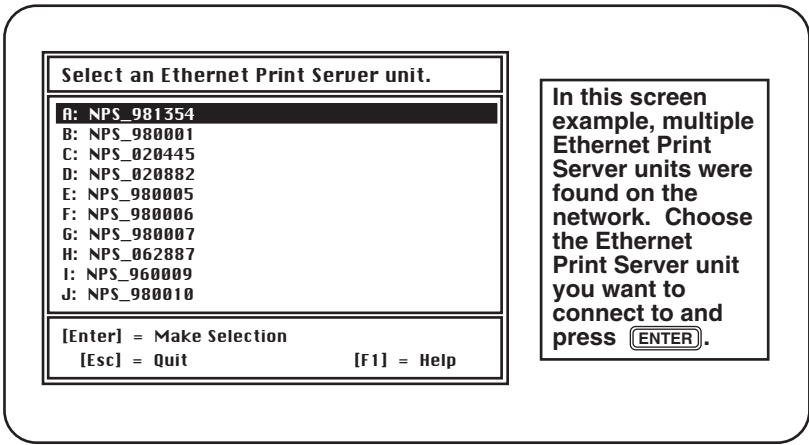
Select an Ethernet Print Server unit.

A: NPS_981354
B: NPS_980001
C: NPS_020445
D: NPS_020882
E: NPS_980005
F: NPS_980006
G: NPS_980007
H: NPS_062887
I: NPS_960009
J: NPS_980010

[Enter] = Make Selection
[Esc] = Quit [F1] = Help

In this screen example, multiple Ethernet Print Server units were found on the network. Choose the Ethernet Print Server unit you want to connect to and press ENTER.